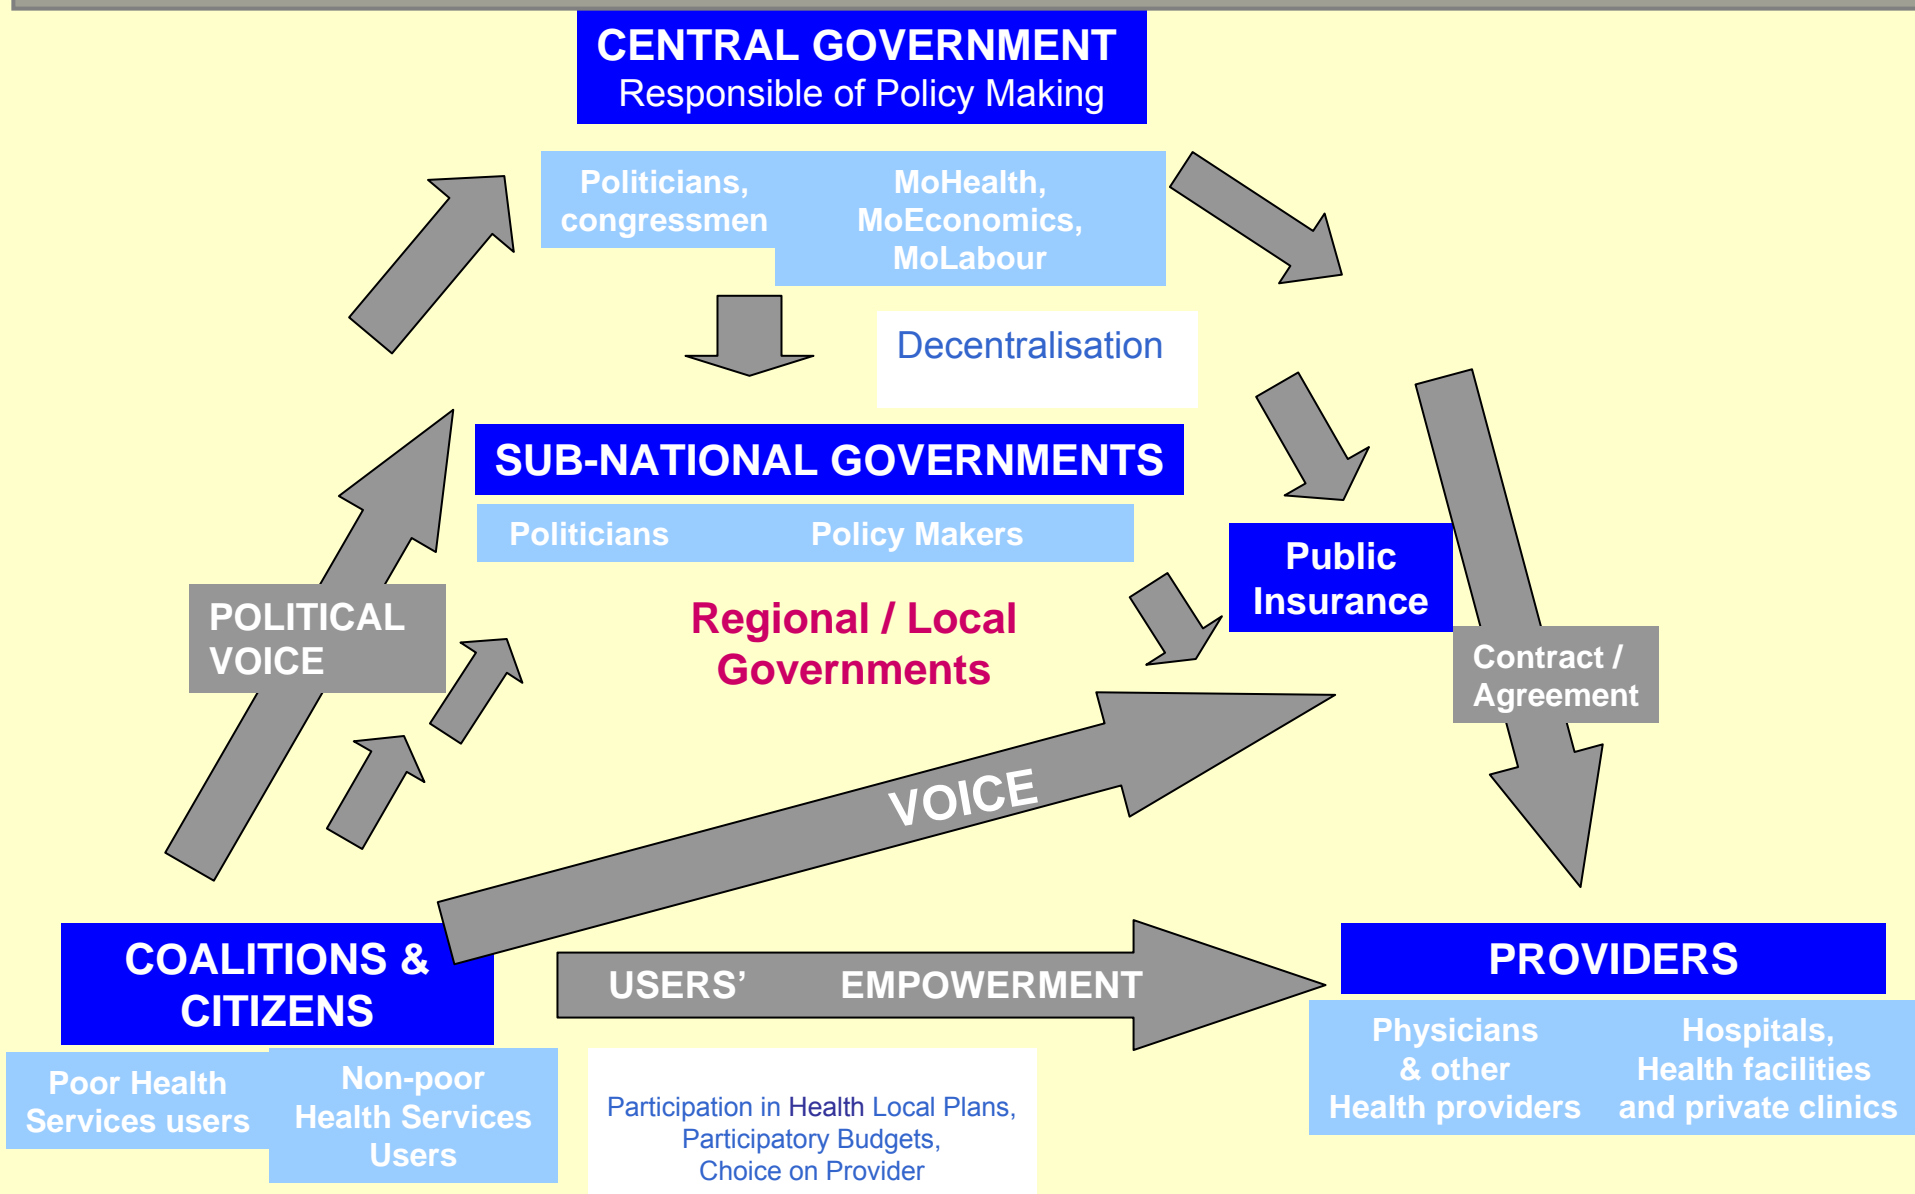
CENTRAL GOVERNMENT
Responsible of Policy Making

Politicians, congressmen

MoHealth, MoEconomics, MoLabour

Decentralisation

SUB-NATIONAL GOVERNMENTS

Politicians

Policy Makers

Public Insurance

POLITICAL VOICE

Regional / Local Governments

Contract / Agreement

VOICE

COALITIONS & CITIZENS

USERS' EMPOWERMENT

PROVIDERS

Poor Health Services users

Non-poor Health Services Users

Participation in Health Local Plans, Participatory Budgets, Choice on Provider

Physicians & other Health providers

Hospitals, Health facilities and private clinics